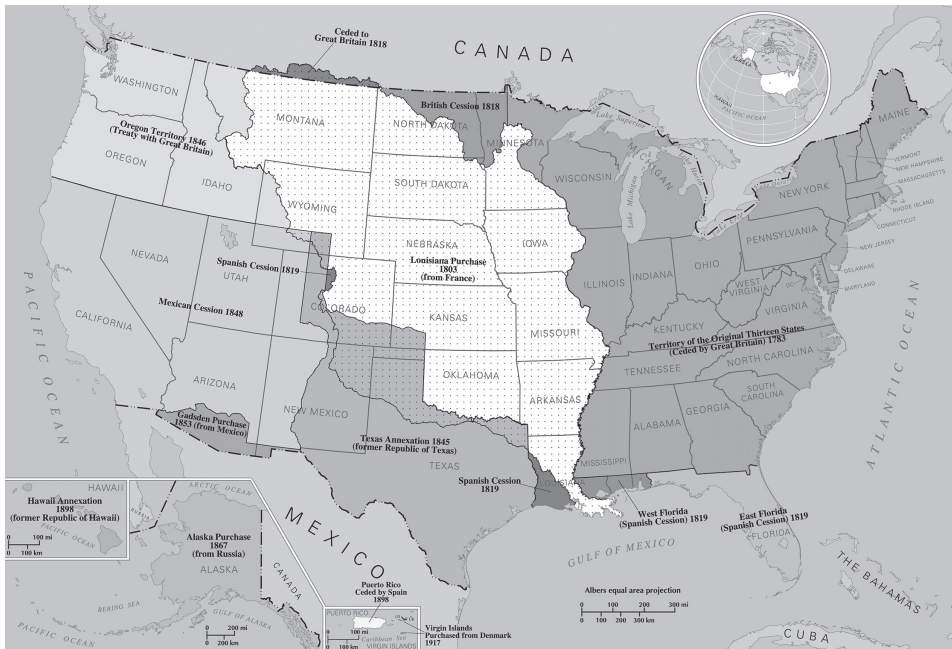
Ceded to Great Britain 1818

CANADA

WASHINGTON

MONTANA

NORTH DAKOTA

British Cession 1818

MINNESOTA

Lake Superior

MAINE

Oregon Territory 1846 (Treaty with Great Britain)

OREGON

IDAHO

SOUTH DAKOTA

WISCONSIN

MICHIGAN

Lake Huron

VERMONT

NEW HAMPSHIRE

MASSACHUSETTS

NEW YORK

RHODE ISLAND

CONNECTICUT

WYOMING

Lake Michigan

NEBRASKA

IOWA

PENNSYLVANIA

NEW JERSEY

NEVADA

Spanish Cession 1819

UTAH

Lonisiana Purchase 1803 (from France)

ILLINOIS

INDIANA

OHIO

DELAWARE

MARYLAND

WEST VIRGINIA

VIRGINIA

PACIFIC OCEAN

Mexican Cession 1848

CALIFORNIA

COLORADO

KANSAS

MISSOURI

KENTUCKY

Territory of the Original Thirteen States (Ceded by Great Britain) 1783

ATLANTIC OCEAN

NORTH CAROLINA

TENNESSEE

ARIZONA

OKLAHOMA

ARKANSAS

SOUTH CAROLINA

NEW MEXICO

Gadsden Purchase 1853 (from Mexico)

Texas Annexation 1845 (former Republic of Texas)

TEXAS

MISSISSIPPI

ALABAMA

GEORGIA

Spanish Cession 1819

LOUISIANA

West Florida (Spanish Cession) 1819

East Florida (Spanish Cession) 1819

FLORIDA

MEXICO

GULF OF MEXICO

THE BAHAMAS

CUBA

HAWAII

Hawaii Annexation 1898 (former Republic of Hawaii)

PACIFIC OCEAN

0 100 mi
0 100 km

ARCTIC OCEAN

Alaska Purchase 1867 (from Russia)

ALASKA

RUSSIA

CANADA

BERING SEA

GULF OF ALASKA

PACIFIC OCEAN

0 200 mi
0 200 km

Puerto Rico Ceded by Spain 1898

PUERTO RICO

0 100 mi
0 100 km

Caribbean Sea

VIRGIN ISLANDS

Virgin Islands Purchased from Denmark 1917

Albers equal area projection

0 100 200 300 mi
0 100 200 300 km

ALASKA

HAWAII

PACIFIC OCEAN